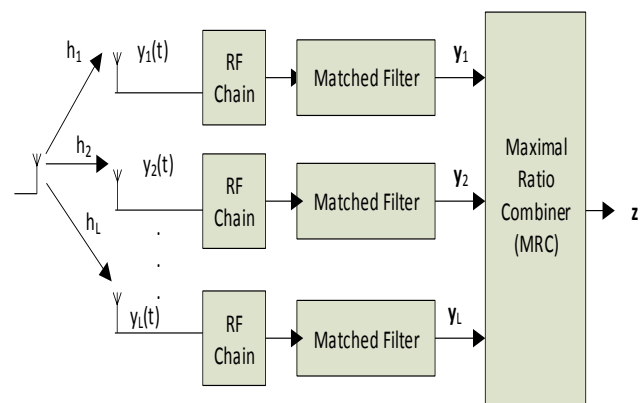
$h_1$

$y_1(t)$

RF Chain

Matched Filter

$\mathbf{y}_1$

$h_2$

$y_2(t)$

RF Chain

Matched Filter

$\mathbf{y}_2$

$h_L$

.
.
.

$y_L(t)$

RF Chain

Matched Filter

$\mathbf{y}_L$

Maximal Ratio Combiner (MRC)

$\mathbf{z}$